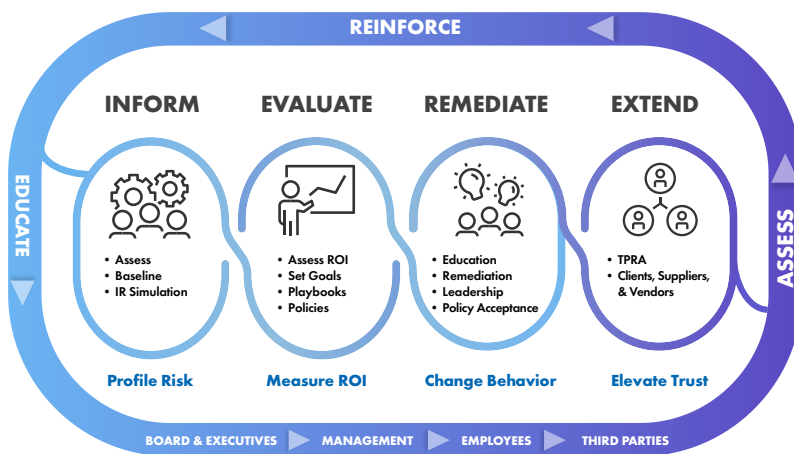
REINFORCE

EDUCATE

ASSESS

INFORM

- Assess
- Baseline
- IR Simulation

Profile Risk

EVALUATE

- Assess ROI
- Set Goals
- Playbooks
- Policies

Measure ROI

REMEDIATE

- Education
- Remediation
- Leadership
- Policy Acceptance

Change Behavior

EXTEND

- TPRA
- Clients, Suppliers, & Vendors

Elevate Trust

BOARD & EXECUTIVES MANAGEMENT EMPLOYEES THIRD PARTIES